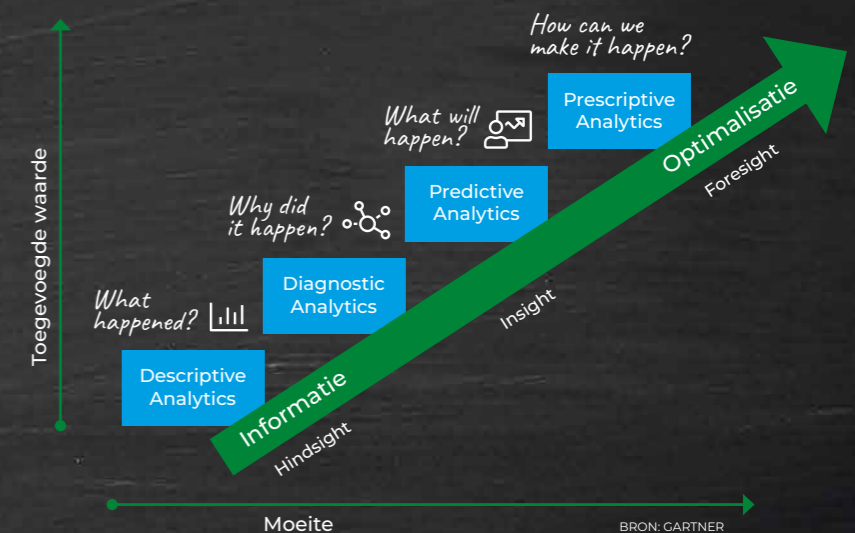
How can we make it happen?

Prescriptive Analytics

What will happen?

Predictive Analytics

Why did it happen?

Diagnostic Analytics

What happened?

Descriptive Analytics

Toegevoegde waarde

Informatie

Optimalisatie

Hindsight

Insight

Foresight

Moeite

BRON: GARTNER